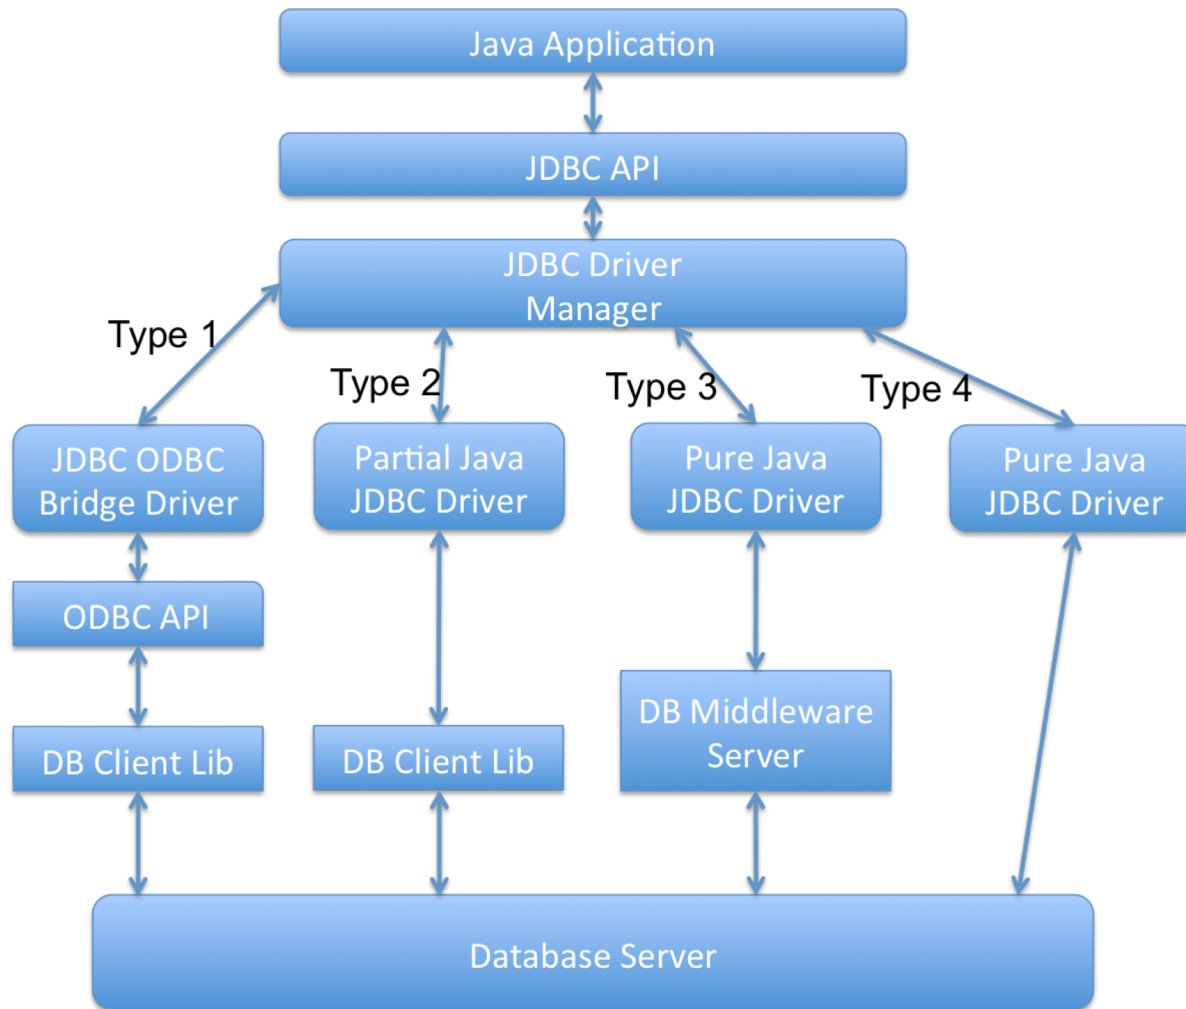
Java Application

JDBC API

JDBC Driver Manager

Type 1

Type 2

Type 3

Type 4

JDBC ODBC Bridge Driver

Partial Java JDBC Driver

Pure Java JDBC Driver

Pure Java JDBC Driver

ODBC API

DB Client Lib

DB Client Lib

DB Middleware Server

Database Server